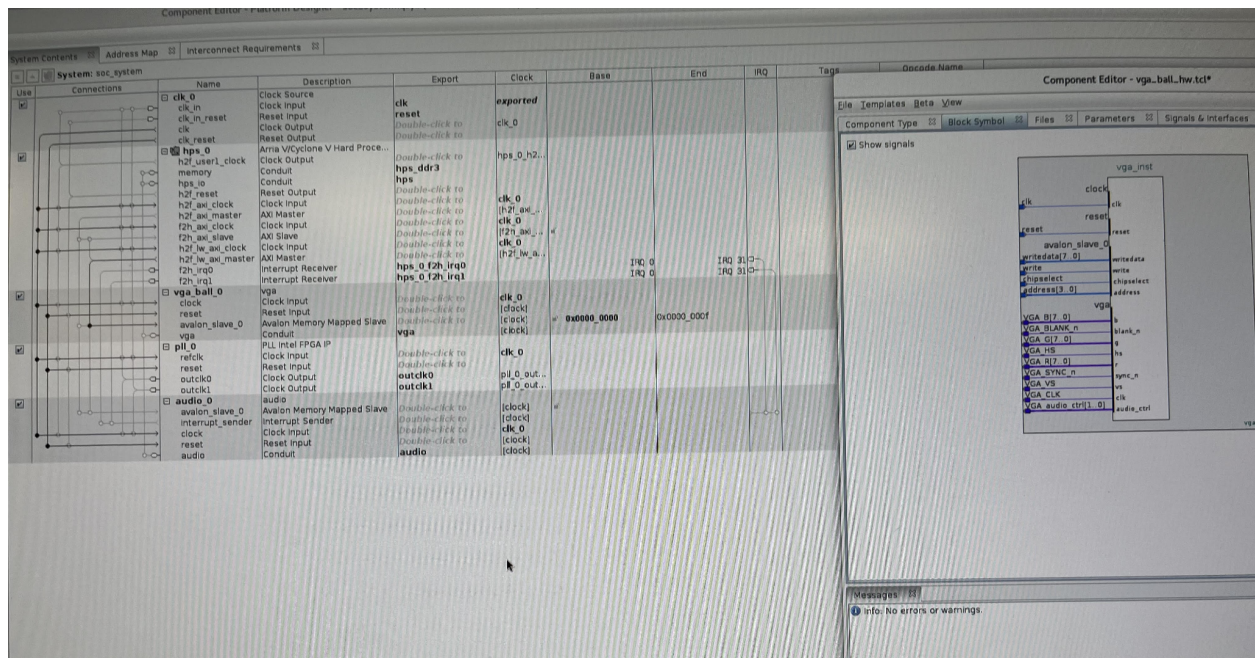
Component Editor - Platform Designer

System Contents | Address Map | Interconnect Requirements

System: soc_system

| Use | Connections | Name | Description | Export | Clock | Base | End | IRQ | Tags | Opcode Name |
|---|---|---|---|---|---|---|---|---|---|---|
| ☑ | | ⊟ clk_0 | Clock Source | | | | | | | |
| | | clk_in | Clock Input | clk | exported | | | | | |
| | | clk_in_reset | Reset Input | reset | | | | | | |
| | | clk | Clock Output | Double-click to | clk_0 | | | | | |
| | | clk_reset | Reset Output | Double-click to | | | | | | |
| ☑ | | ⊟ hps_0 | Arria V/Cyclone V Hard Proce... | | | | | | | |
| | | h2f_user1_clock | Clock Output | Double-click to | hps_0_h2... | | | | | |
| | | memory | Conduit | hps_ddr3 | | | | | | |
| | | hps_io | Conduit | hps | | | | | | |
| | | h2f_reset | Reset Output | Double-click to | | | | | | |
| | | h2f_axi_clock | Clock Input | Double-click to | clk_0 | | | | | |
| | | h2f_axi_master | AXI Master | Double-click to | [h2f_axi_... | | | | | |
| | | f2h_axi_clock | Clock Input | Double-click to | clk_0 | | | | | |
| | | f2h_axi_slave | AXI Slave | Double-click to | [f2h_axi_... | | | | | |
| | | h2f_lw_axi_clock | Clock Input | Double-click to | clk_0 | | | | | |
| | | h2f_lw_axi_master | AXI Master | Double-click to | [h2f_lw_a... | | | | | |
| | | f2h_irq0 | Interrupt Receiver | hps_0_f2h_irq0 | | IRQ 0 | | IRQ 31 | | |
| | | f2h_irq1 | Interrupt Receiver | hps_0_f2h_irq1 | | IRQ 0 | | IRQ 31 | | |
| ☑ | | ⊟ vga_ball_0 | vga | | | | | | | |
| | | clock | Clock Input | Double-click to | clk_0 | | | | | |
| | | reset | Reset Input | Double-click to | [clock] | | | | | |
| | | avalon_slave_0 | Avalon Memory Mapped Slave | Double-click to | [clock] | 0x0000_0000 | 0x0030_000f | | | |
| | | vga | Conduit | vga | [clock] | | | | | |
| ☑ | | ⊟ pll_0 | PLL Intel FPGA IP | | | | | | | |
| | | refclk | Clock Input | Double-click to | clk_0 | | | | | |
| | | reset | Reset Input | Double-click to | | | | | | |
| | | outclk0 | Clock Output | outclk0 | pll_0_out... | | | | | |
| | | outclk1 | Clock Output | outclk1 | pll_0_out... | | | | | |
| ☑ | | ⊟ audio_0 | audio | | | | | | | |
| | | avalon_slave_0 | Avalon Memory Mapped Slave | Double-click to | [clock] | | | | | |
| | | interrupt_sender | Interrupt Sender | Double-click to | [clock] | | | | | |
| | | clock | Clock Input | Double-click to | clk_0 | | | | | |
| | | reset | Reset Input | Double-click to | [clock] | | | | | |
| | | audio | Conduit | audio | [clock] | | | | | |

Component Editor - vga_ball_hw.tcl*

File Templates Beta View

Component Type | Block Symbol | Files | Parameters | Signals & Interfaces

☑ Show signals

vga_inst

clock
clk clk
reset
reset reset
avalon_slave_0
writedata[7..0] writedata
write write
chipselect chipselect
address[3..0] address
vga
VGA_B[7..0] b
VGA_BLANK_n blank_n
VGA_G[7..0] g
VGA_HS hs
VGA_R[7..0] r
VGA_SYNC_n sync_n
VGA_VS vs
VGA_CLK clk
VGA_audio_ctrl[1..0] audio_ctrl

vga

Messages

Info: No errors or warnings.